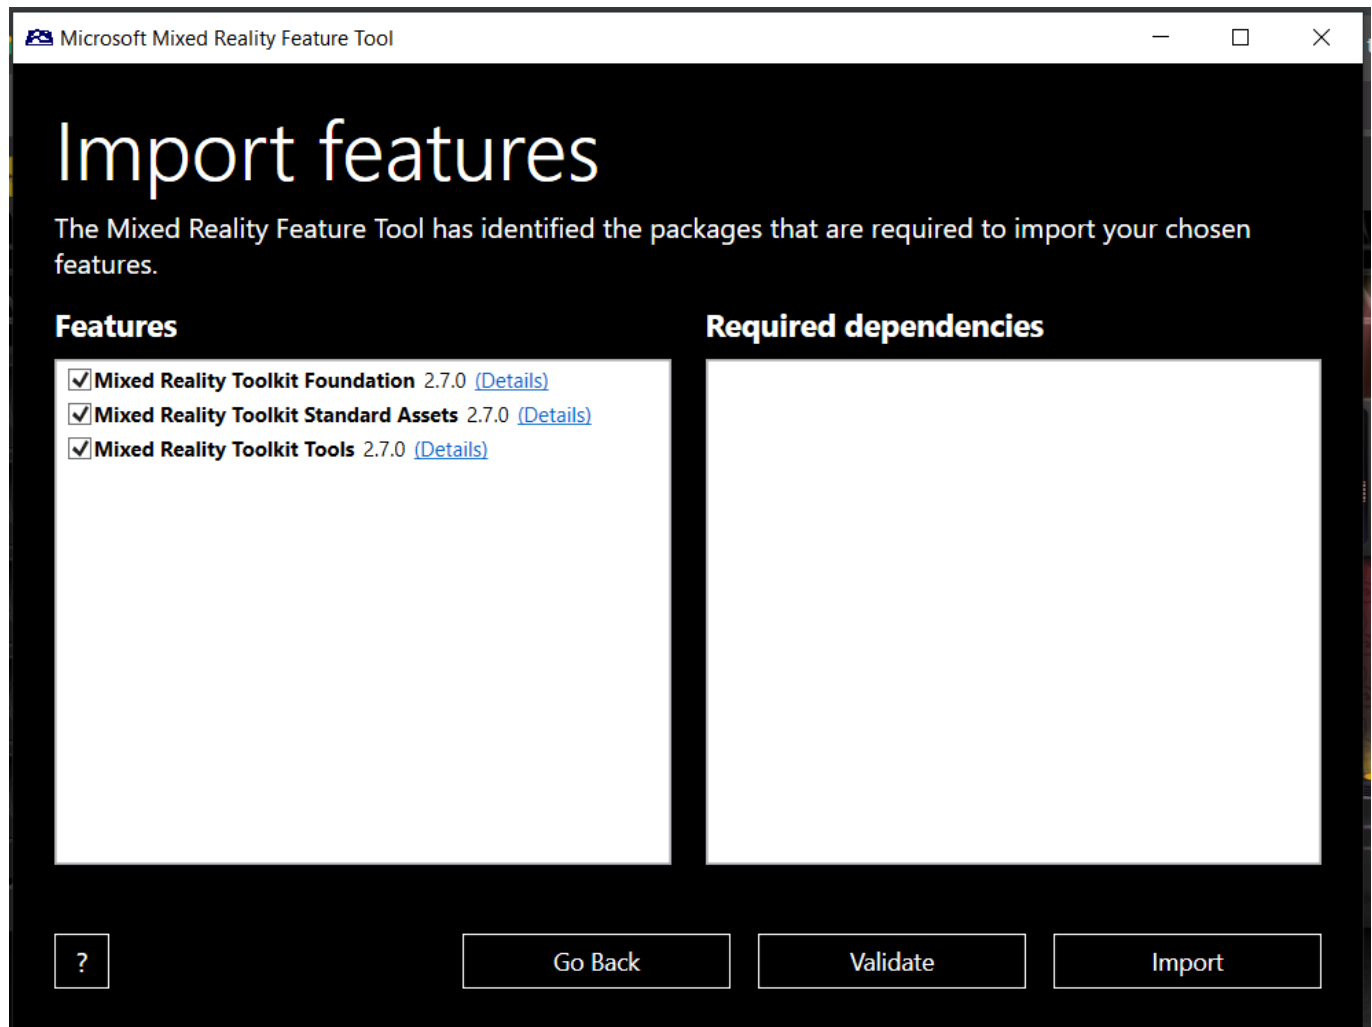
Microsoft Mixed Reality Feature Tool

Import features

The Mixed Reality Feature Tool has identified the packages that are required to import your chosen features.

Features

Required dependencies

Mixed Reality Toolkit Foundation 2.7.0 (Details)
Mixed Reality Toolkit Standard Assets 2.7.0 (Details)
Mixed Reality Toolkit Tools 2.7.0 (Details)

?

Go Back

Validate

Import